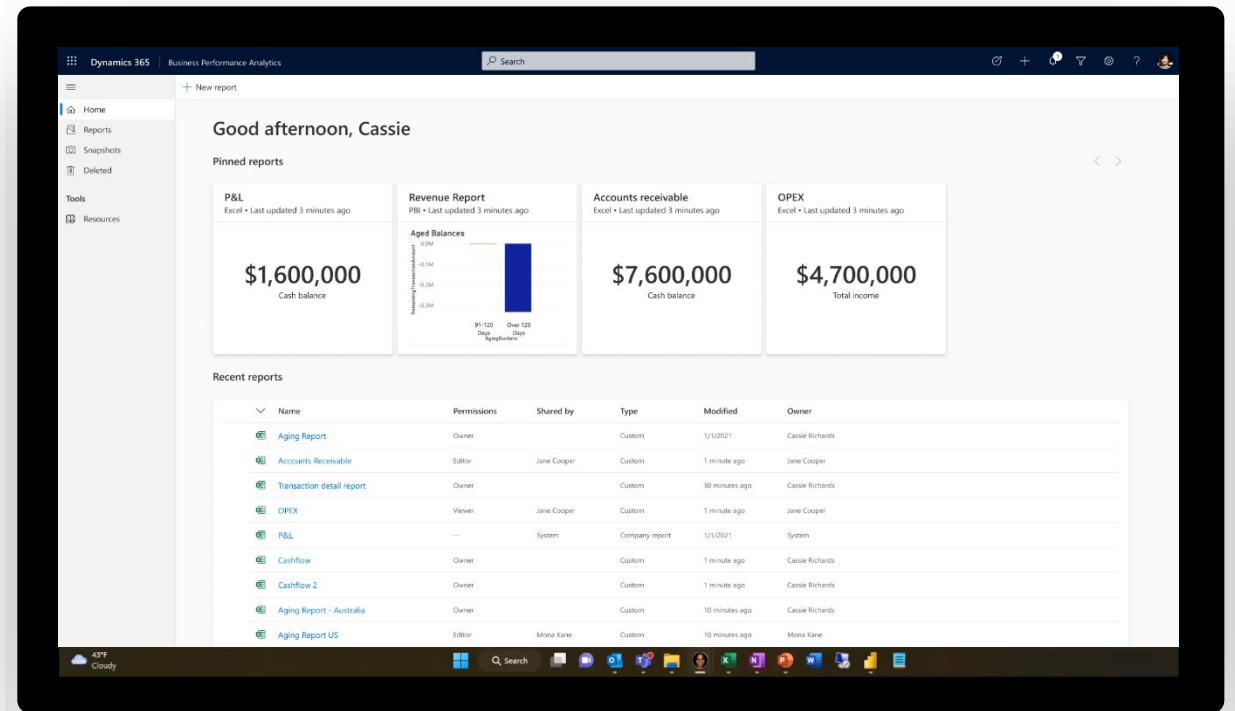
Dynamics 365 | Business Performance Analytics

Search

+ New report

Home
Reports
Snapshots
Deleted

Tools
Resources

Good afternoon, Cassie

Pinned reports

P&L
Excel • Last updated 3 minutes ago
$1,600,000
Cash balance

Revenue Report
PBI • Last updated 3 minutes ago
Aged Balances
0.0M
-0.1M
-0.2M
-0.3M
RemainingTransactionAmount
91-120 Days
Over 120 Days
AgingBuckets

Accounts receivable
Excel • Last updated 3 minutes ago
$7,600,000
Cash balance

OPEX
Excel • Last updated 3 minutes ago
$4,700,000
Total income

Recent reports

| Name | Permissions | Shared by | Type | Modified | Owner |
|---|---|---|---|---|---|
| Aging Report | Owner | | Custom | 1/1/2021 | Cassie Richards |
| Accounts Receivable | Editor | Jane Cooper | Custom | 1 minute ago | Jane Cooper |
| Transaction detail report | Owner | | Custom | 30 minutes ago | Cassie Richards |
| OPEX | Viewer | Jane Cooper | Custom | 1 minute ago | Jane Cooper |
| P&L | -- | System | Company report | 1/1/2021 | System |
| Cashflow | Owner | | Custom | 1 minute ago | Cassie Richards |
| Cashflow 2 | Owner | | Custom | 1 minute ago | Cassie Richards |
| Aging Report - Australia | Owner | | Custom | 10 minutes ago | Cassie Richards |
| Aging Report US | Editor | Mona Kane | Custom | 10 minutes ago | Mona Kane |

43°F
Cloudy

Search